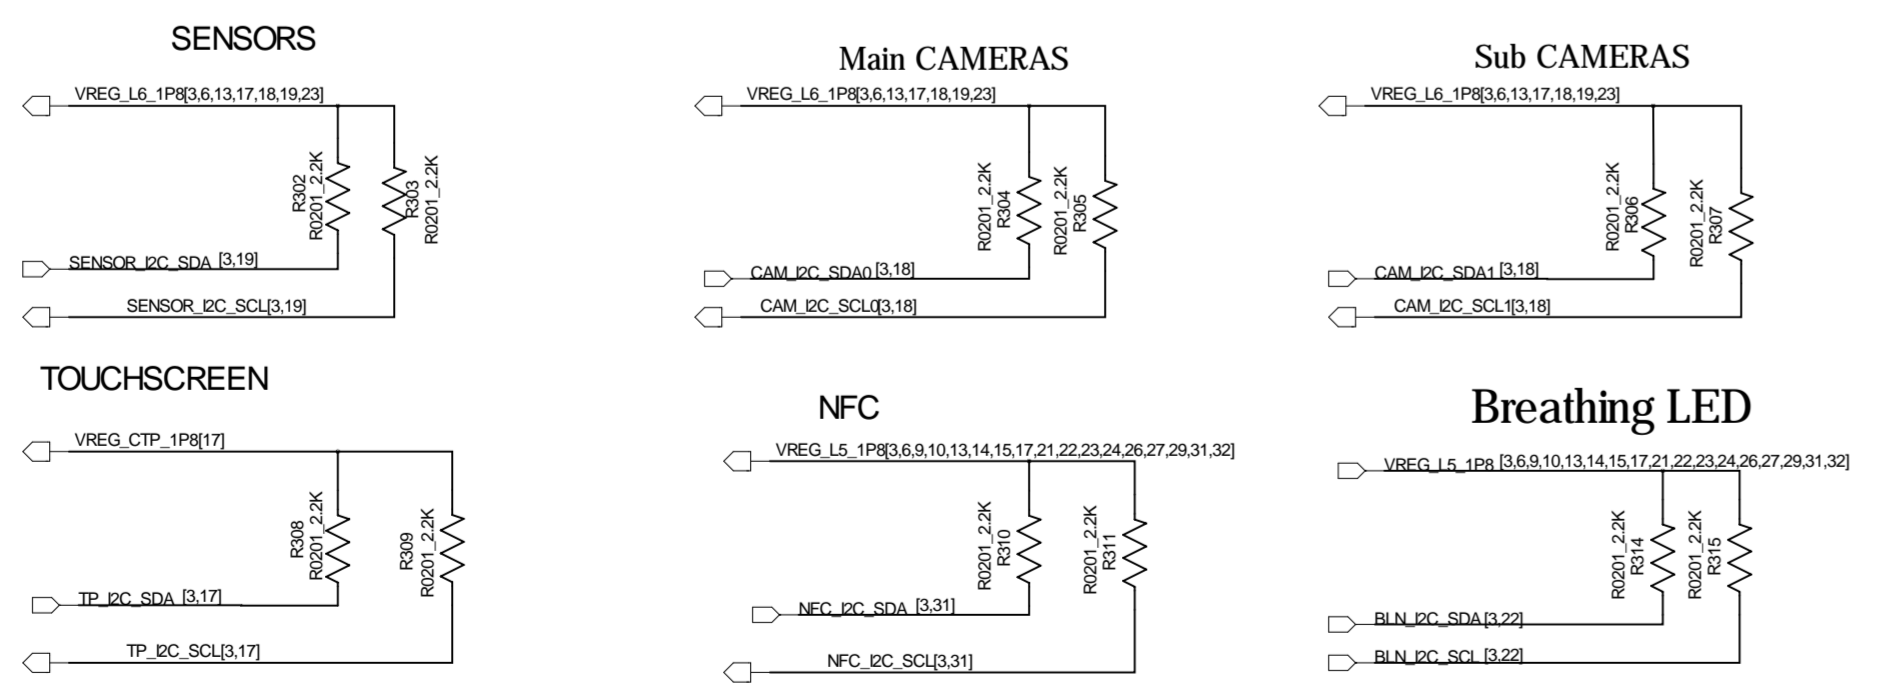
SENSORS

VREG_L6_1P8[3,6,13,17,18,19,23]

R302
R0201_2.2K

R303
R0201_2.2K

SENSOR_I2C_SDA [3,19]

SENSOR_I2C_SCL[3,19]

Main CAMERAS

VREG_L6_1P8[3,6,13,17,18,19,23]

R0201_2.2K
R304

R0201_2.2K
R305

CAM_I2C_SDA0 [3,18]

CAM_I2C_SCL0[3,18]

Sub CAMERAS

VREG_L6_1P8[3,6,13,17,18,19,23]

R0201_2.2K
R306

R0201_2.2K
R307

CAM_I2C_SDA1 [3,18]

CAM_I2C_SCL1[3,18]

TOUCHSCREEN

VREG_CTP_1P8[17]

R308
R0201_2.2K

R309
R0201_2.2K

TP_I2C_SDA [3,17]

TP_I2C_SCL[3,17]

NFC

VREG_L5_1P8[3,6,9,10,13,14,15,17,21,22,23,24,26,27,29,31,32]

R0201_2.2K
R310

R0201_2.2K
R311

NFC_I2C_SDA [3,31]

NFC_I2C_SCL[3,31]

Breathing LED

VREG_L5_1P8 [3,6,9,10,13,14,15,17,21,22,23,24,26,27,29,31,32]

R0201_2.2K
R314

R0201_2.2K
R315

BLN_I2C_SDA [3,22]

BLN_I2C_SCL [3,22]